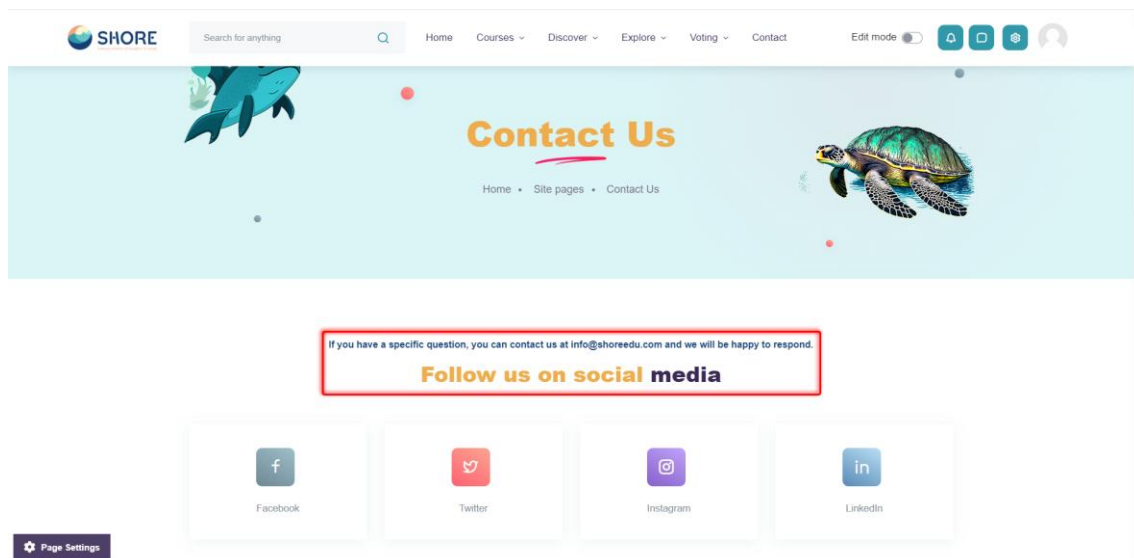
SHORE

Search for anything

Home Courses Discover Explore Voting Contact

Edit mode

Contact Us

Home • Site pages • Contact Us

If you have a specific question, you can contact us at info@shoreedu.com and we will be happy to respond.

Follow us on social media

Facebook

Twitter

Instagram

LinkedIn

Page Settings